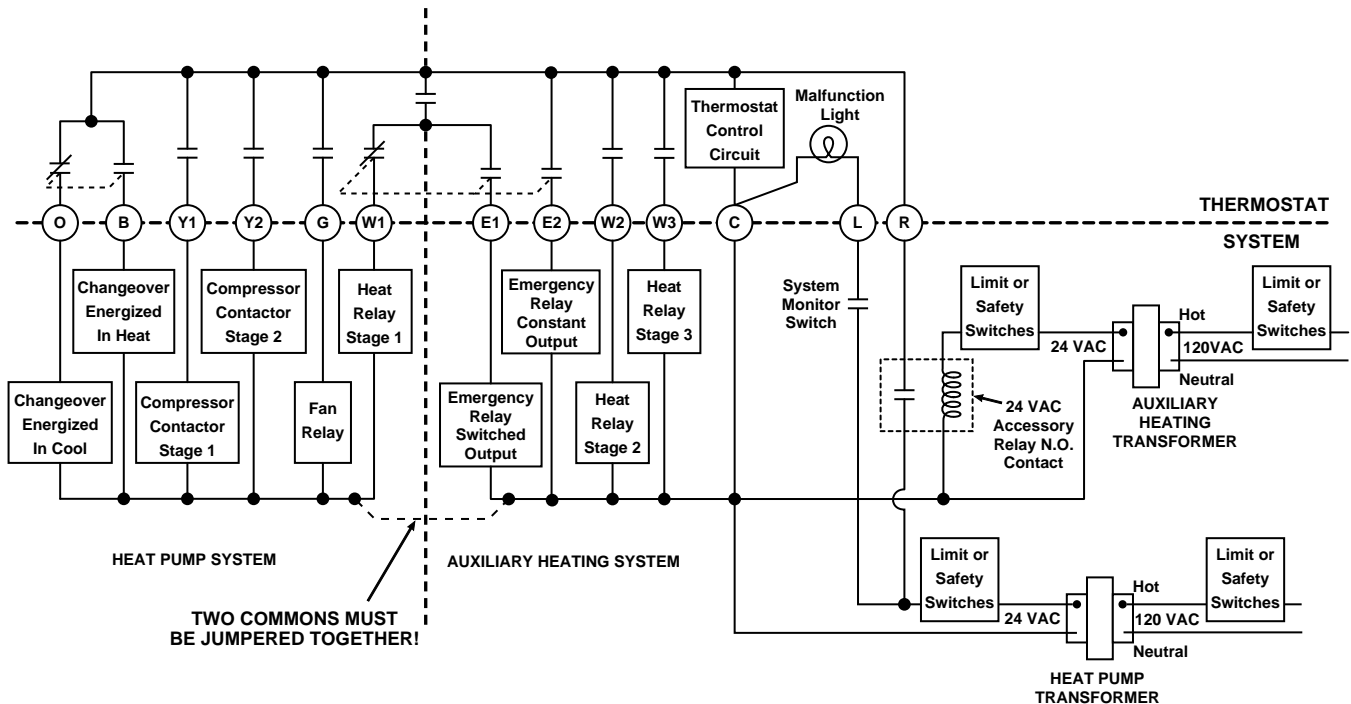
Thermostat Control Circuit

Malfunction Light

THERMOSTAT

SYSTEM

O B Y1 Y2 G W1 E1 E2 W2 W3 C L R

Changeover Energized In Heat

Compressor Contactor Stage 2

Heat Relay Stage 1

Emergency Relay Constant Output

Heat Relay Stage 3

System Monitor Switch

Limit or Safety Switches

Limit or Safety Switches

Hot

24 VAC

120VAC

Neutral

Changeover Energized In Cool

Compressor Contactor Stage 1

Fan Relay

Emergency Relay Switched Output

Heat Relay Stage 2

24 VAC Accessory Relay N.O. Contact

AUXILIARY HEATING TRANSFORMER

HEAT PUMP SYSTEM

AUXILIARY HEATING SYSTEM

Limit or Safety Switches

Limit or Safety Switches

Hot

24 VAC

120 VAC

Neutral

TWO COMMONS MUST BE JUMPERED TOGETHER!

HEAT PUMP TRANSFORMER